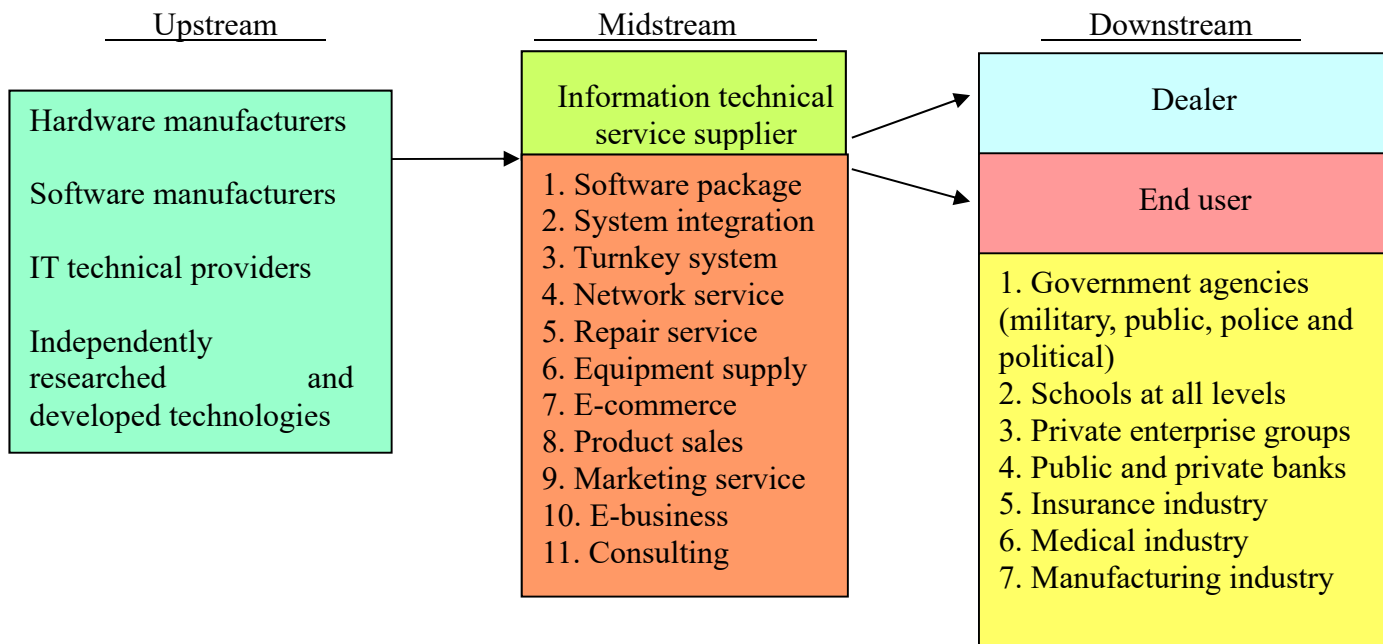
Upstream

Hardware manufacturers

Software manufacturers

IT technical providers

Independently researched and developed technologies

Midstream

Information technical service supplier

1. Software package
2. System integration
3. Turnkey system
4. Network service
5. Repair service
6. Equipment supply
7. E-commerce
8. Product sales
9. Marketing service
10. E-business
11. Consulting

Downstream

Dealer

End user

1. Government agencies (military, public, police and political)
2. Schools at all levels
3. Private enterprise groups
4. Public and private banks
5. Insurance industry
6. Medical industry
7. Manufacturing industry